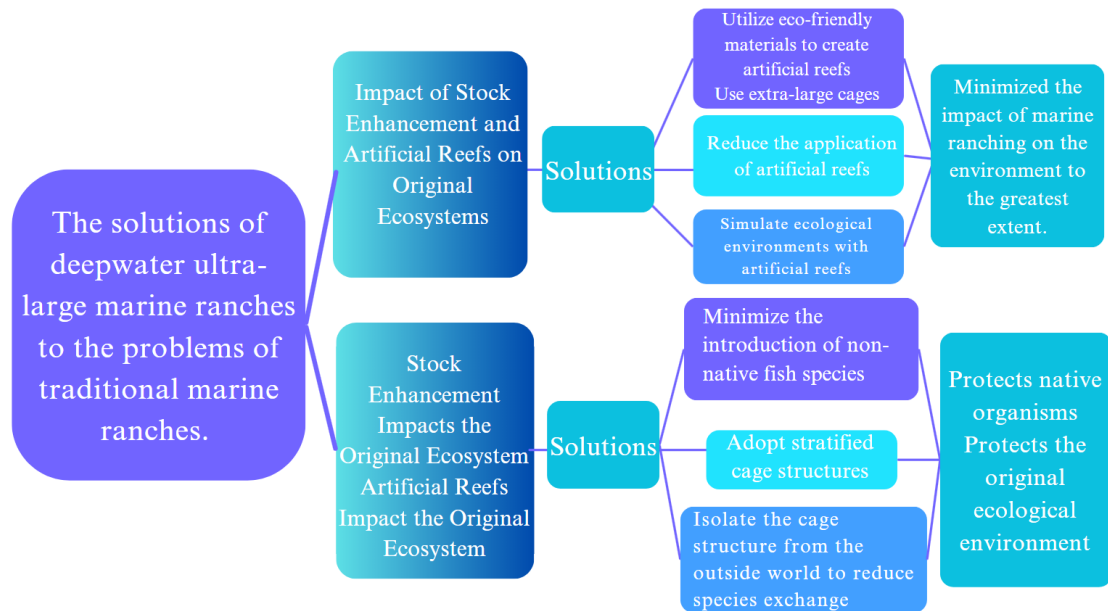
The solutions of deepwater ultra-large marine ranches to the problems of traditional marine ranches.

Impact of Stock Enhancement and Artificial Reefs on Original Ecosystems

Solutions

Utilize eco-friendly materials to create artificial reefs
Use extra-large cages

Reduce the application of artificial reefs

Simulate ecological environments with artificial reefs

Minimized the impact of marine ranching on the environment to the greatest extent.

Stock Enhancement Impacts the Original Ecosystem
Artificial Reefs Impact the Original Ecosystem

Solutions

Minimize the introduction of non-native fish species

Adopt stratified cage structures

Isolate the cage structure from the outside world to reduce species exchange

Protects native organisms
Protects the original ecological environment